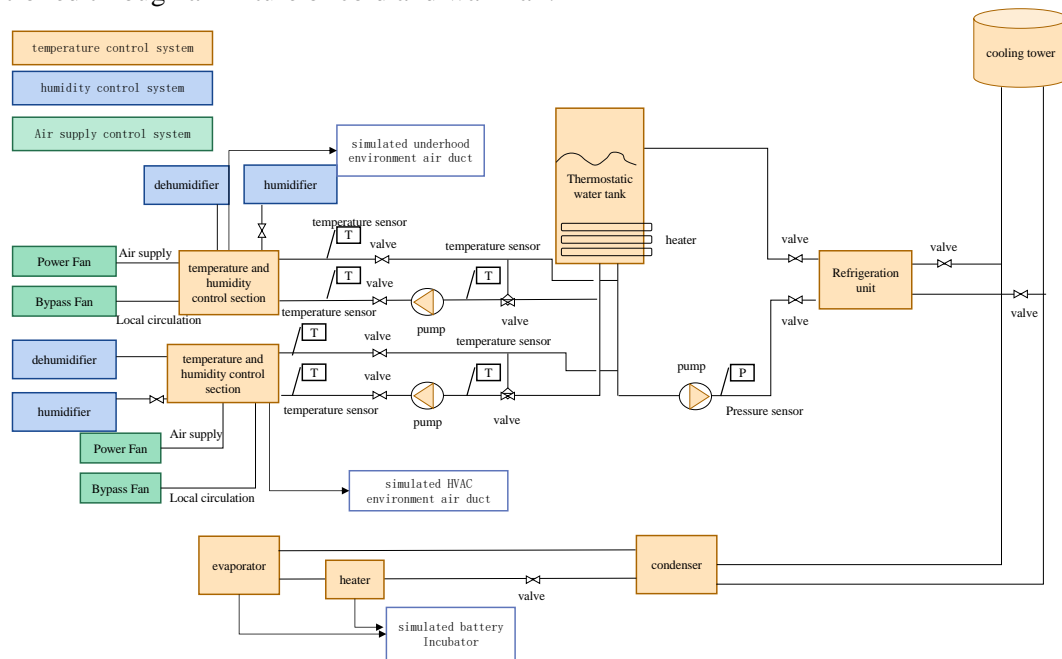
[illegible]

temperature control system

humidity control system

Air supply control system

simulated underhood environment air duct

cooling tower

dehumidifier

humidifier

Thermostatic water tank

temperature sensor

T

valve

temperature sensor

heater

valve

valve

Power Fan

Air supply

temperature and humidity control section

T

valve

T

Refrigeration unit

Bypass Fan

Local circulation

pump

valve

valve

valve

temperature sensor

T

valve

temperature sensor

dehumidifier

temperature and humidity control section

T

valve

T

pump

P

humidifier

temperature sensor

pump

valve

Pressure sensor

Power Fan

Air supply

Bypass Fan

Local circulation

simulated HVAC environment air duct

evaporator

condenser

heater

valve

simulated battery Incubator